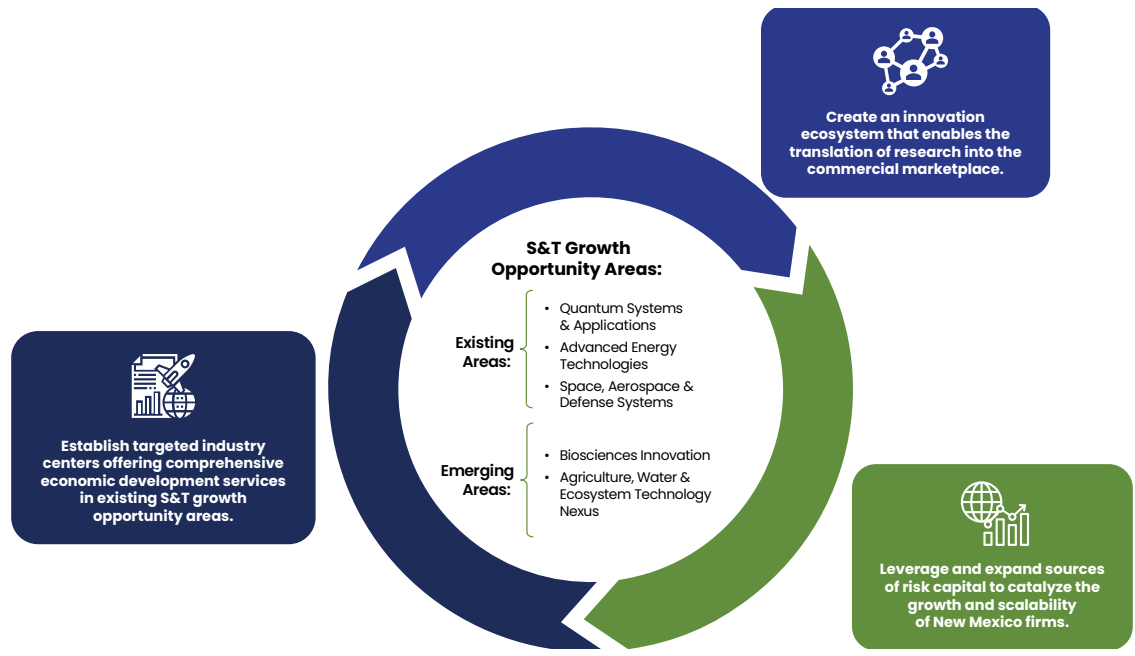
Create an innovation ecosystem that enables the translation of research into the commercial marketplace.

S&T Growth Opportunity Areas:

Existing Areas:
• Quantum Systems & Applications
• Advanced Energy Technologies
• Space, Aerospace & Defense Systems

Emerging Areas:
• Biosciences Innovation
• Agriculture, Water & Ecosystem Technology Nexus

Establish targeted industry centers offering comprehensive economic development services in existing S&T growth opportunity areas.

Leverage and expand sources of risk capital to catalyze the growth and scalability of New Mexico firms.